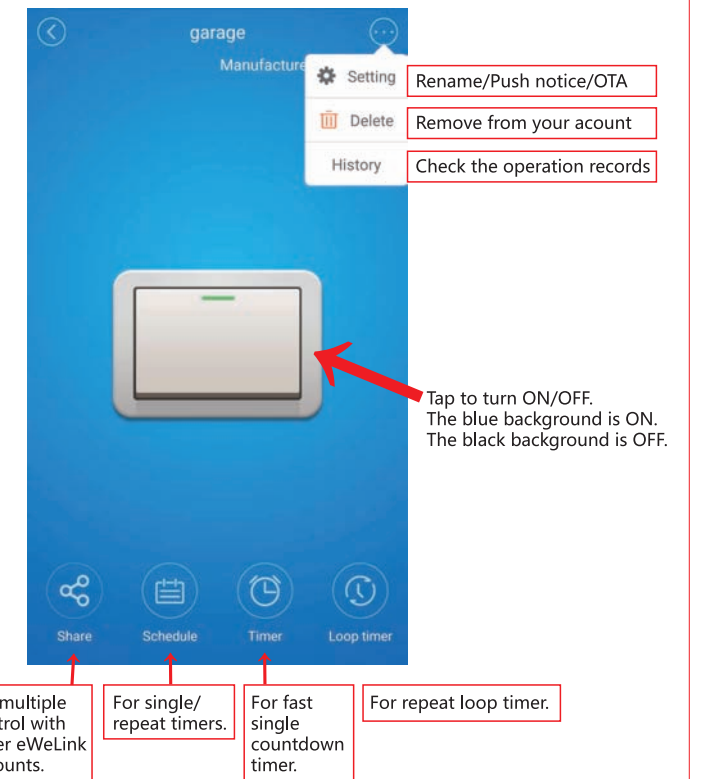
garage

Manufacture

Setting

Rename/Push notice/OTA

Delete

Remove from your acount

History

Check the operation records

Tap to turn ON/OFF.
The blue background is ON.
The black background is OFF.

Share

Schedule

Timer

Loop timer

multiple trol with er eWeLink ounts.

For single/ repeat timers.

For fast single countdown timer.

For repeat loop timer.